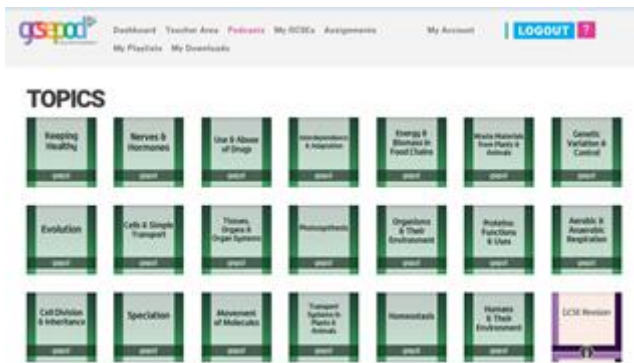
gcsepod

Dashboard Teacher Area Podcasts My GCSEs Assignments My Account LOGOUT ?

My Playlists My Downloads

TOPICS

Keeping Healthy

gcsepod

Nerves & Hormones

gcsepod

Use & Abuse of Drugs

gcsepod

Interdependence & Adaptation

gcsepod

Energy & Biomass in Food Chains

gcsepod

Waste Materials from Plants & Animals

gcsepod

Genetic Variation & Control

gcsepod

Evolution

gcsepod

Cells & Simple Transport

gcsepod

Tissues, Organs & Organ Systems

gcsepod

Photosynthesis

gcsepod

Organisms & Their Environment

gcsepod

Proteins: Functions & Uses

gcsepod

Aerobic & Anaerobic Respiration

gcsepod

Cell Division & Inheritance

gcsepod

Speciation

gcsepod

Movement of Molecules

gcsepod

Transport Systems in Plants & Animals

gcsepod

Homeostasis

gcsepod

Humans & Their Environment

gcsepod

GCSE Revision